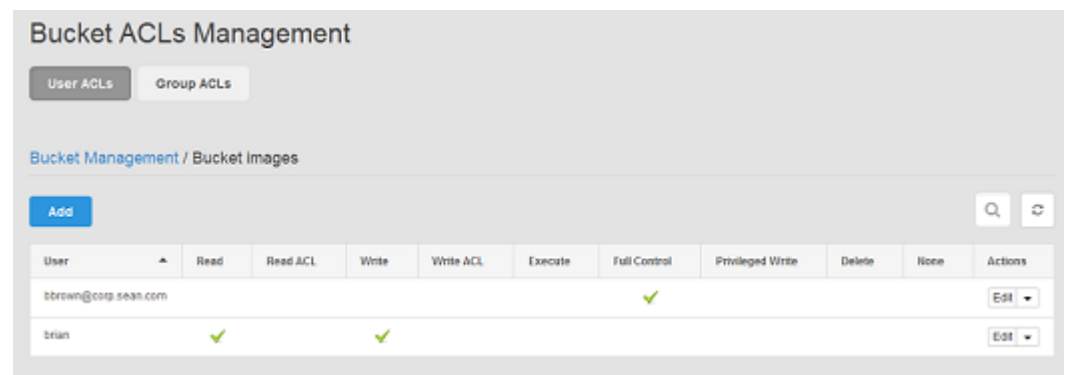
Bucket ACLs Management

User ACLs Group ACLs

Bucket Management / Bucket images

Add

| User | Read | Read ACL | Write | Write ACL | Execute | Full Control | Privileged Write | Delete | None | Actions |
|---|---|---|---|---|---|---|---|---|---|---|
| bbrown@corp.sean.com | | | | | | ✓ | | | | Edit |
| brian | ✓ | | ✓ | | | | | | | Edit |